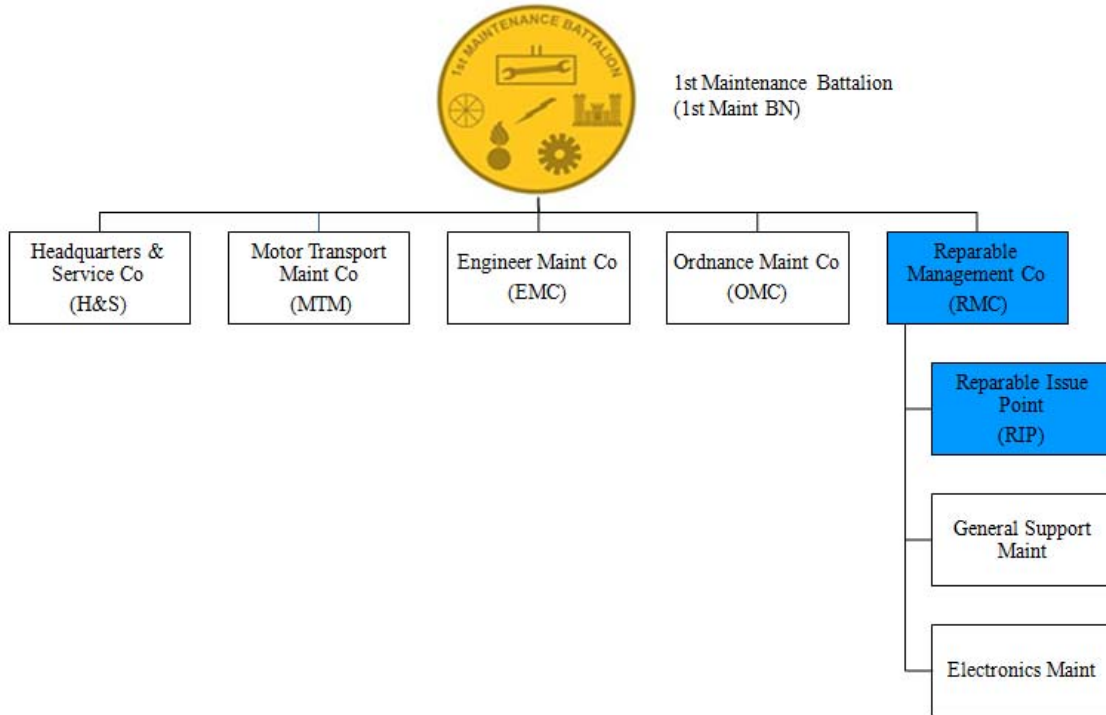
1st MAINTENANCE BATTALION

1st Maintenance Battalion
(1st Maint BN)

Headquarters & Service Co
(H&S)

Motor Transport Maint Co
(MTM)

Engineer Maint Co
(EMC)

Ordnance Maint Co
(OMC)

Reparable Management Co
(RMC)

Reparable Issue Point
(RIP)

General Support Maint

Electronics Maint